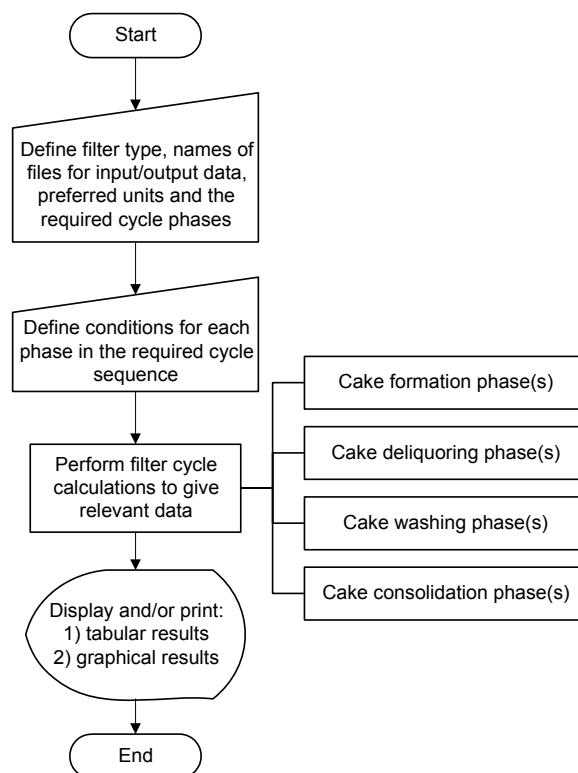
Start

Define filter type, names of files for input/output data, preferred units and the required cycle phases

Define conditions for each phase in the required cycle sequence

Perform filter cycle calculations to give relevant data

Cake formation phase(s)

Cake deliquoring phase(s)

Cake washing phase(s)

Cake consolidation phase(s)

Display and/or print:
1) tabular results
2) graphical results

End